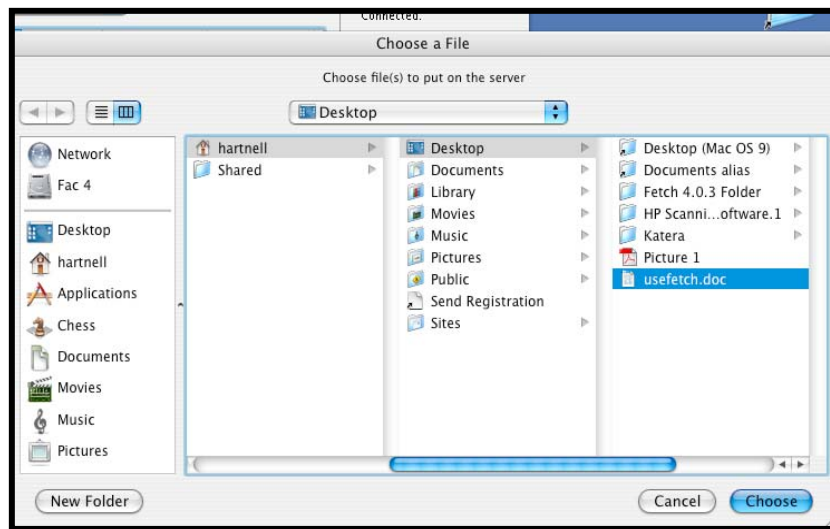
Connected.

Choose a File

Choose file(s) to put on the server

Desktop

Network
Fac 4
Desktop
hartnell
Applications
Chess
Documents
Movies
Music
Pictures

hartnell
Shared

Desktop
Documents
Library
Movies
Music
Pictures
Public
Send Registration
Sites

Desktop (Mac OS 9)
Documents alias
Fetch 4.0.3 Folder
HP Scanni...oftware.1
Katera
Picture 1
usefetch.doc

New Folder

Cancel
Choose